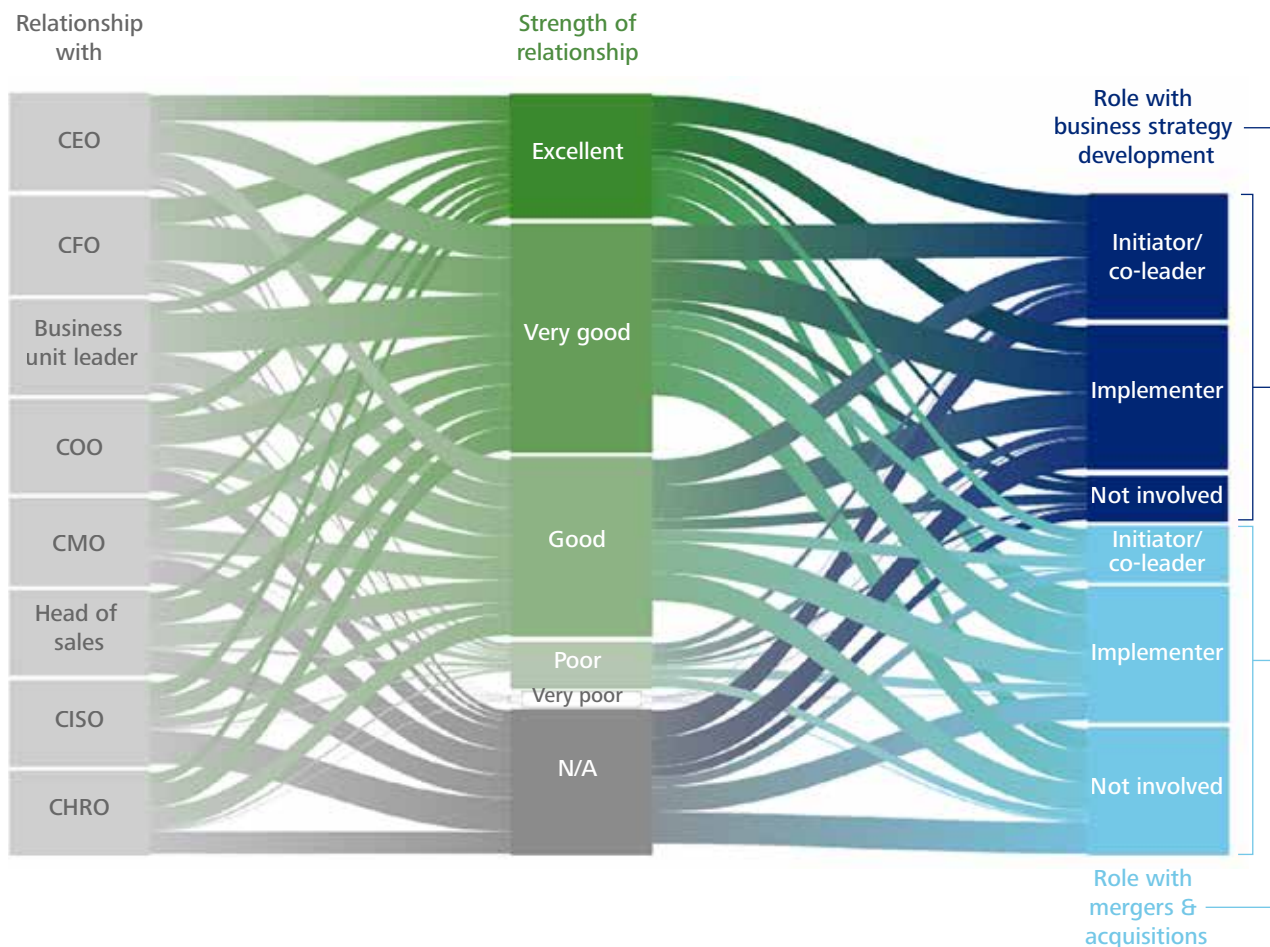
Relationship with

Strength of relationship

Role with business strategy development

CEO

CFO

Business unit leader

COO

CMO

Head of sales

CISO

CHRO

Excellent

Very good

Good

Poor

Very poor

N/A

Initiator/ co-leader

Implementer

Not involved

Initiator/ co-leader

Implementer

Not involved

Role with mergers & acquisitions